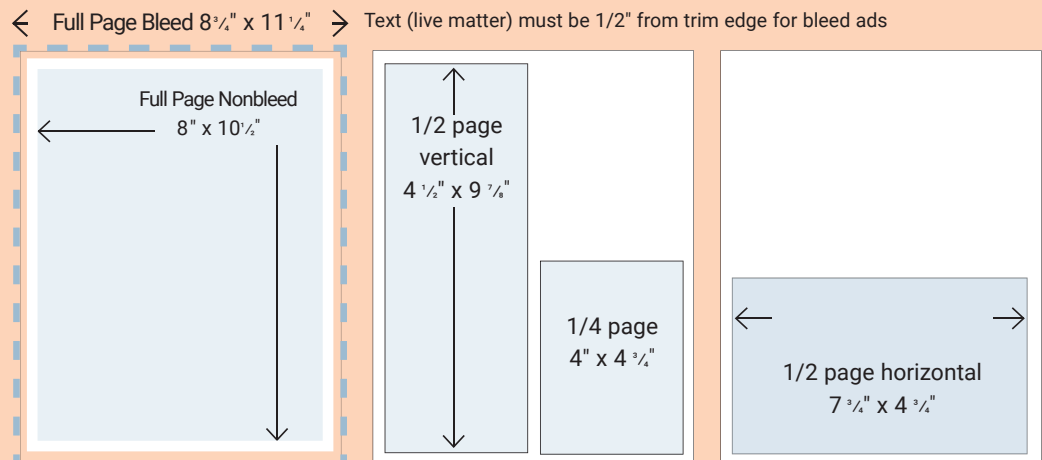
Full Page Bleed $8\frac{3}{4}$" x $11\frac{1}{4}$"

Text (live matter) must be 1/2" from trim edge for bleed ads

Full Page Nonbleed
8" x $10\frac{1}{2}$"

1/2 page vertical
$4\frac{1}{2}$" x $9\frac{7}{8}$"

1/4 page
4" x $4\frac{3}{4}$"

1/2 page horizontal
$7\frac{3}{4}$" x $4\frac{3}{4}$"